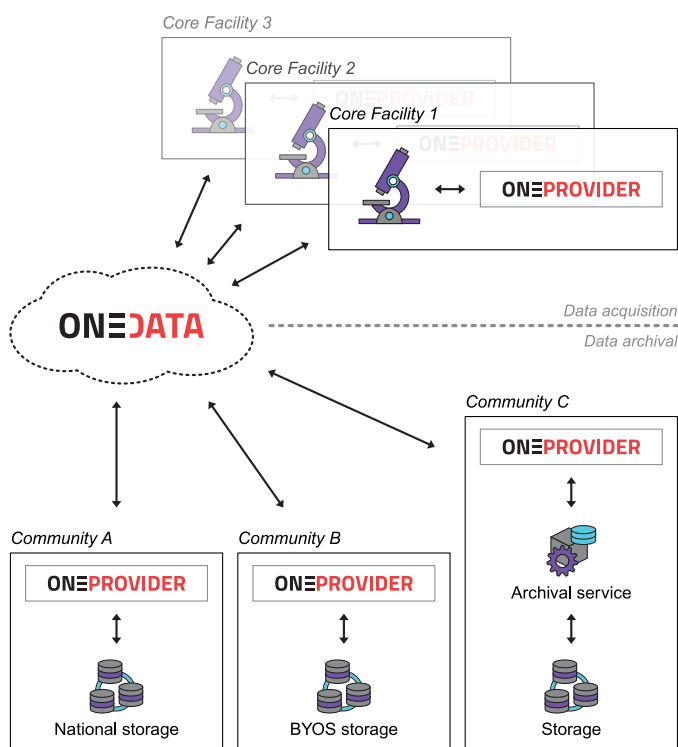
Core Facility 3

ONEPROVIDER

Core Facility 2

ONEPROVIDER

Core Facility 1

ONEPROVIDER

ONEDATA

Data acquisition

Data archival

Community C

ONEPROVIDER

Archival service

Storage

Community A

ONEPROVIDER

National storage

Community B

ONEPROVIDER

BYOS storage